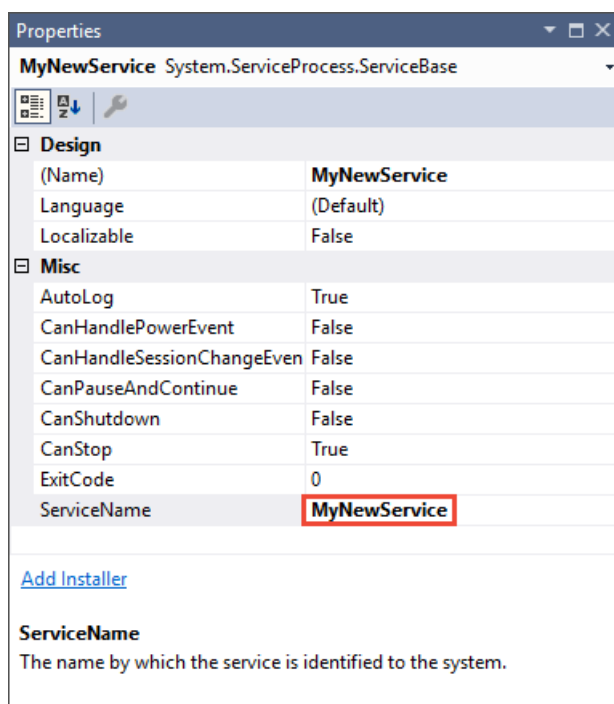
Properties

MyNewService System.ServiceProcess.ServiceBase

⊟ Design

| | |
|---|---|
| (Name) | MyNewService |
| Language | (Default) |
| Localizable | False |

⊟ Misc

| | |
|---|---|
| AutoLog | True |
| CanHandlePowerEvent | False |
| CanHandleSessionChangeEven | False |
| CanPauseAndContinue | False |
| CanShutdown | False |
| CanStop | True |
| ExitCode | 0 |
| ServiceName | MyNewService |

Add Installer

ServiceName
The name by which the service is identified to the system.